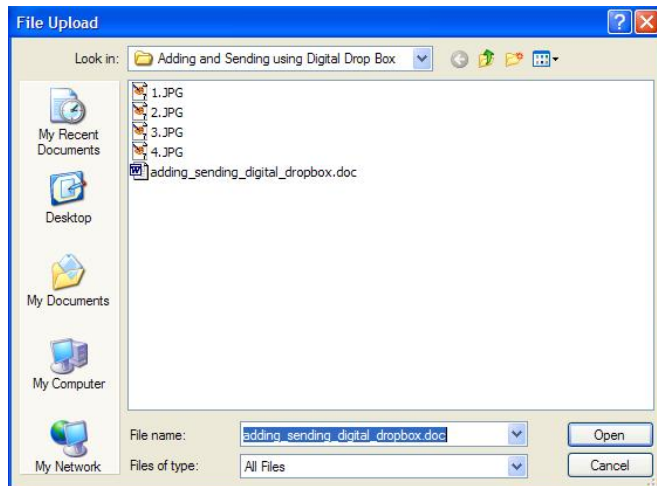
File Upload

Look in: Adding and Sending using Digital Drop Box

My Recent Documents

Desktop

My Documents

My Computer

My Network

1.JPG
2.JPG
3.JPG
4.JPG
adding_sending_digital_dropbox.doc

File name: adding_sending_digital_dropbox.doc

Files of type: All Files

Open

Cancel